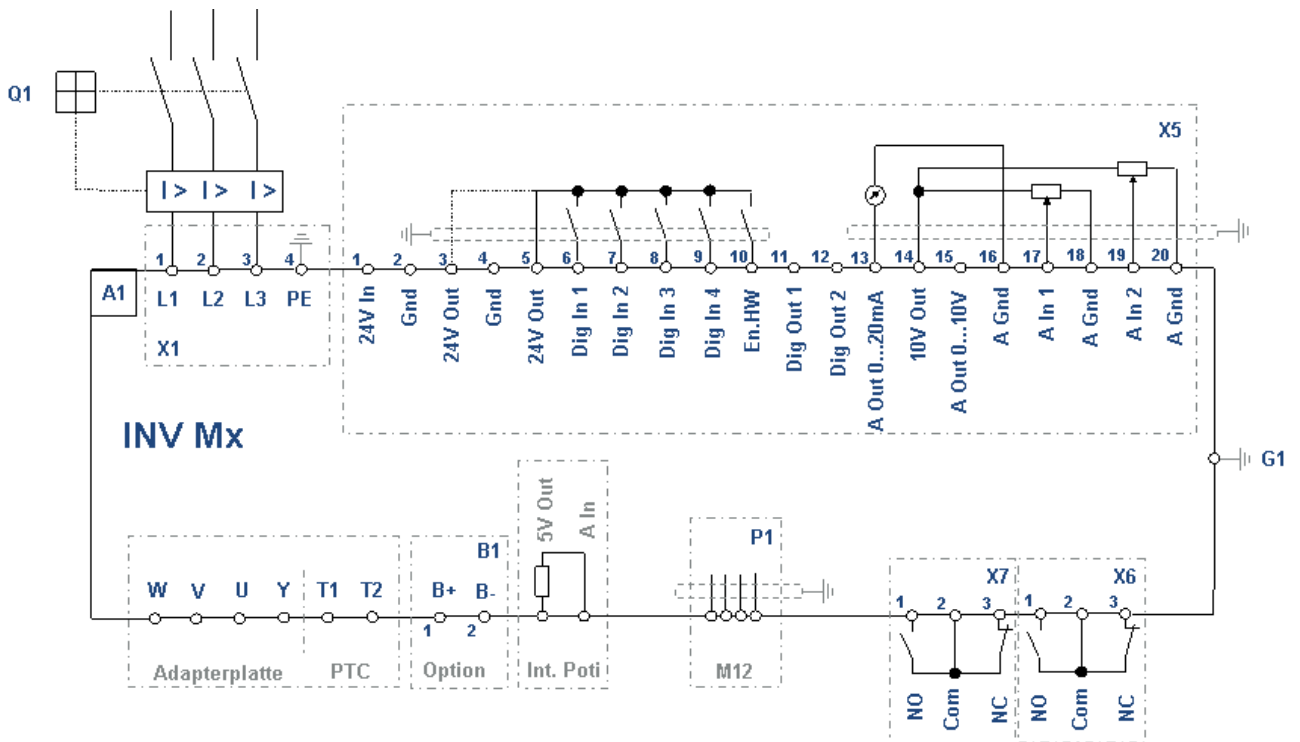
Q1

I > I > I >

X5

A1

1 L1
2 L2
3 L3
4 PE

X1

1 24V In
2 Gnd
3 24V Out
4 Gnd
5 24V Out
6 Dig In 1
7 Dig In 2
8 Dig In 3
9 Dig In 4
10 En.HW
11 Dig Out 1
12 Dig Out 2
13 A Out 0...20mA
14 10V Out
15 A Out 0...10V
16 A Gnd
17 A In 1
18 A Gnd
19 A In 2
20 A Gnd

INV Mx

G1

5V Out
A In

B1

P1

X7

X6

W V U Y T1 T2

B+ B-
1 2

1 2 3
1 2 3

Adapterplatte
PTC
Option
Int. Poti
M12

NO Com NC
NO Com NC